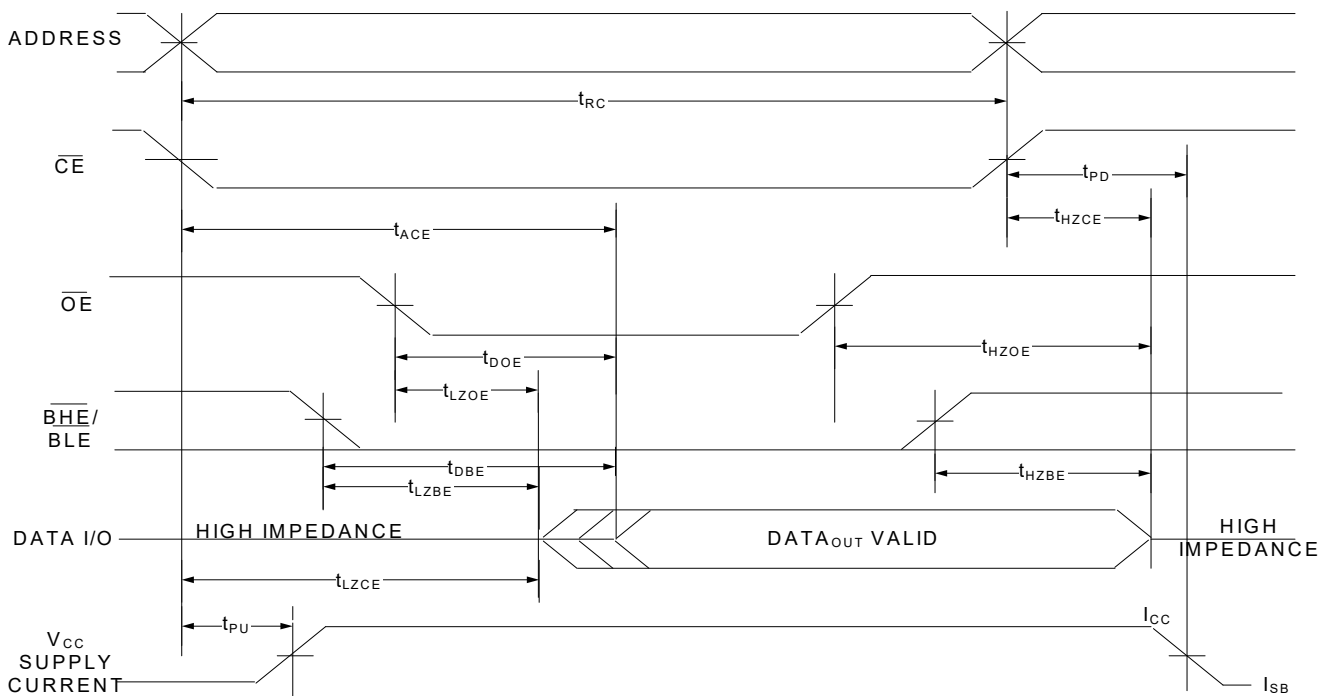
ADDRESS

$t_{RC}$

$\overline{CE}$

$t_{PD}$

$t_{HZCE}$

$t_{ACE}$

$\overline{OE}$

$t_{DOE}$

$t_{HZOE}$

$t_{LZOE}$

$\overline{BHE}$/ $\overline{BLE}$

$t_{DBE}$

$t_{HZBE}$

$t_{LZBE}$

DATA I/O

HIGH IMPEDANCE

DATA$_{OUT}$ VALID

HIGH IMPEDANCE

$t_{LZCE}$

$t_{PU}$

$I_{CC}$

$V_{CC}$ SUPPLY CURRENT

$I_{SB}$